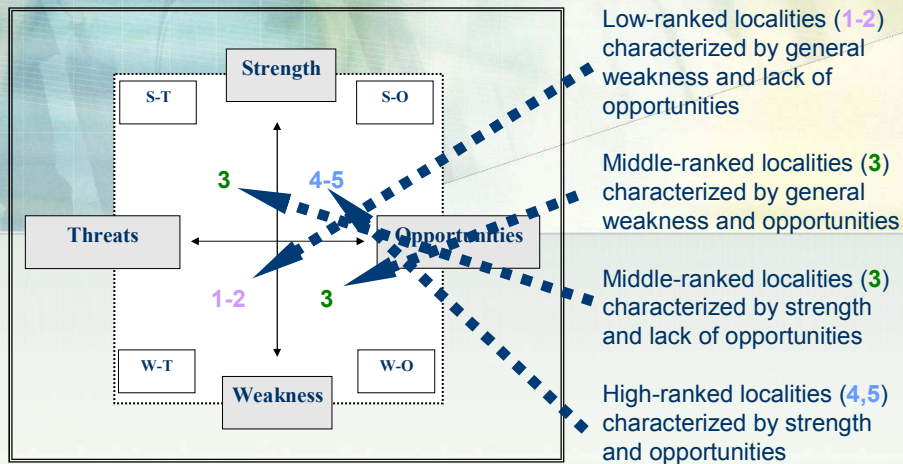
Strength

S-T

S-O

3

4-5

Threats

Opportunities

1-2

3

W-T

W-O

Weakness

Low-ranked localities (1-2) characterized by general weakness and lack of opportunities

Middle-ranked localities (3) characterized by general weakness and opportunities

Middle-ranked localities (3) characterized by strength and lack of opportunities

High-ranked localities (4,5) characterized by strength and opportunities